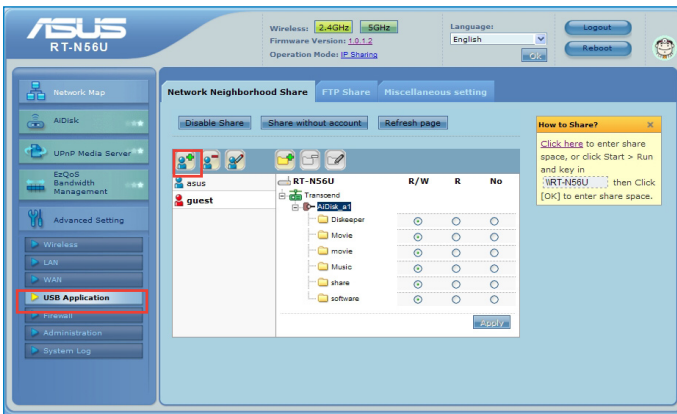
ASUS
RT-N56U

Wireless: 2.4GHz 5GHz
Firmware Version: 1.0.1.2
Operation Mode: IP Sharing

Language:
English
Ok

Logout
Reboot

Network Map
AiDisk
UPnP Media Server
EzQoS Bandwidth Management
Advanced Setting

Wireless
LAN
WAN
USB Application
Firewall
Administration
System Log

Network Neighborhood Share | FTP Share | Miscellaneous setting

Disable Share | Share without account | Refresh page

asus
guest

RT-N56U
Transcend
AiDisk_a1
Diskeeper
Movie
movie
Music
share
software

| | R/W | R | No |
|---|---|---|---|

Apply

How to Share?
Click here to enter share space, or click Start > Run and key in \\RT-N56U then Click [OK] to enter share space.